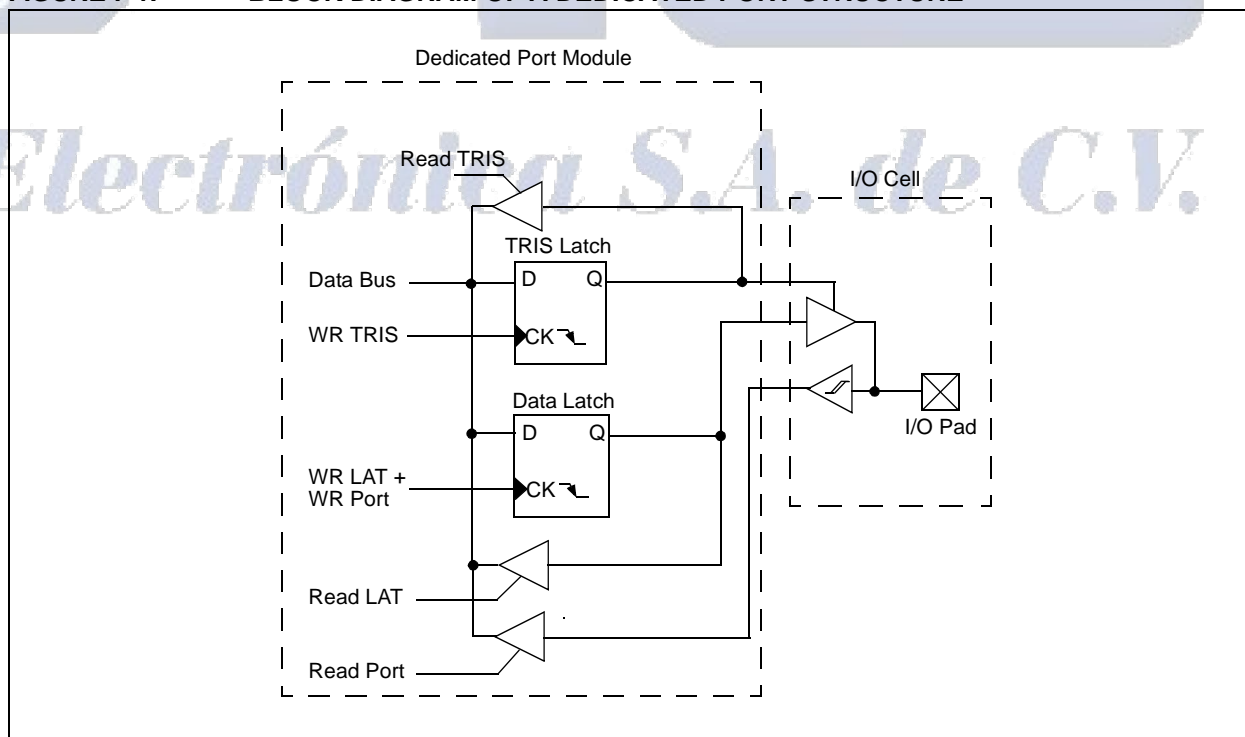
FIGURE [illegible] BLOCK DIAGRAM OF A DEDICATED PORT STRUCTURE

Electrónica S.A. de C.V.

Dedicated Port Module

Read TRIS

TRIS Latch

D Q

CK

Data Bus

WR TRIS

Data Latch

D Q

CK

WR LAT + WR Port

Read LAT

Read Port

I/O Cell

I/O Pad